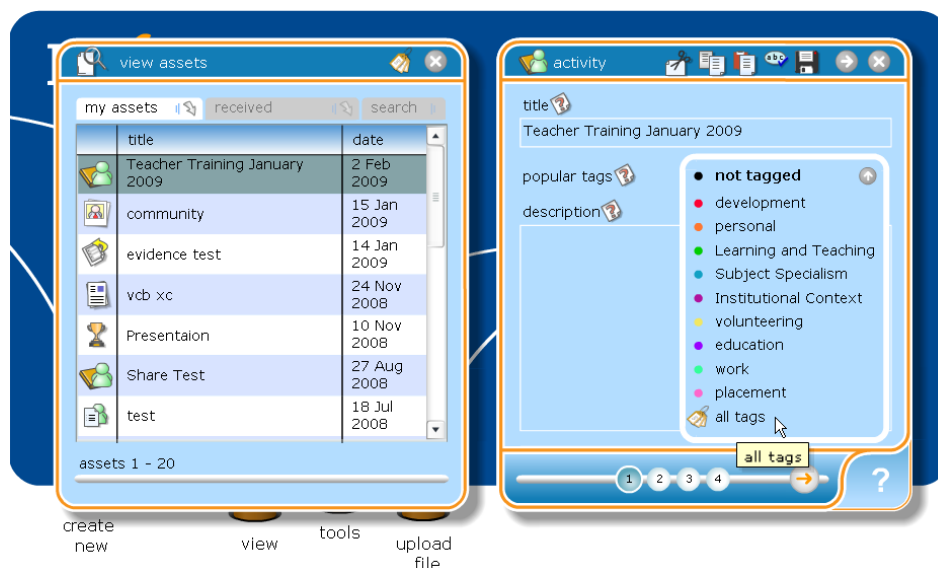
view assets

my assets
received
search

| | title | date |
|---|---|---|
| | Teacher Training January 2009 | 2 Feb 2009 |
| | community | 15 Jan 2009 |
| | evidence test | 14 Jan 2009 |
| | vcb xc | 24 Nov 2008 |
| | Presentaion | 10 Nov 2008 |
| | Share Test | 27 Aug 2008 |
| | test | 18 Jul 2008 |

assets 1 - 20

activity

title

Teacher Training January 2009

popular tags

description

not tagged
development
personal
Learning and Teaching
Subject Specialism
Institutional Context
volunteering
education
work
placement
all tags

all tags

1 2 3 4

?

create new
view
tools
upload file